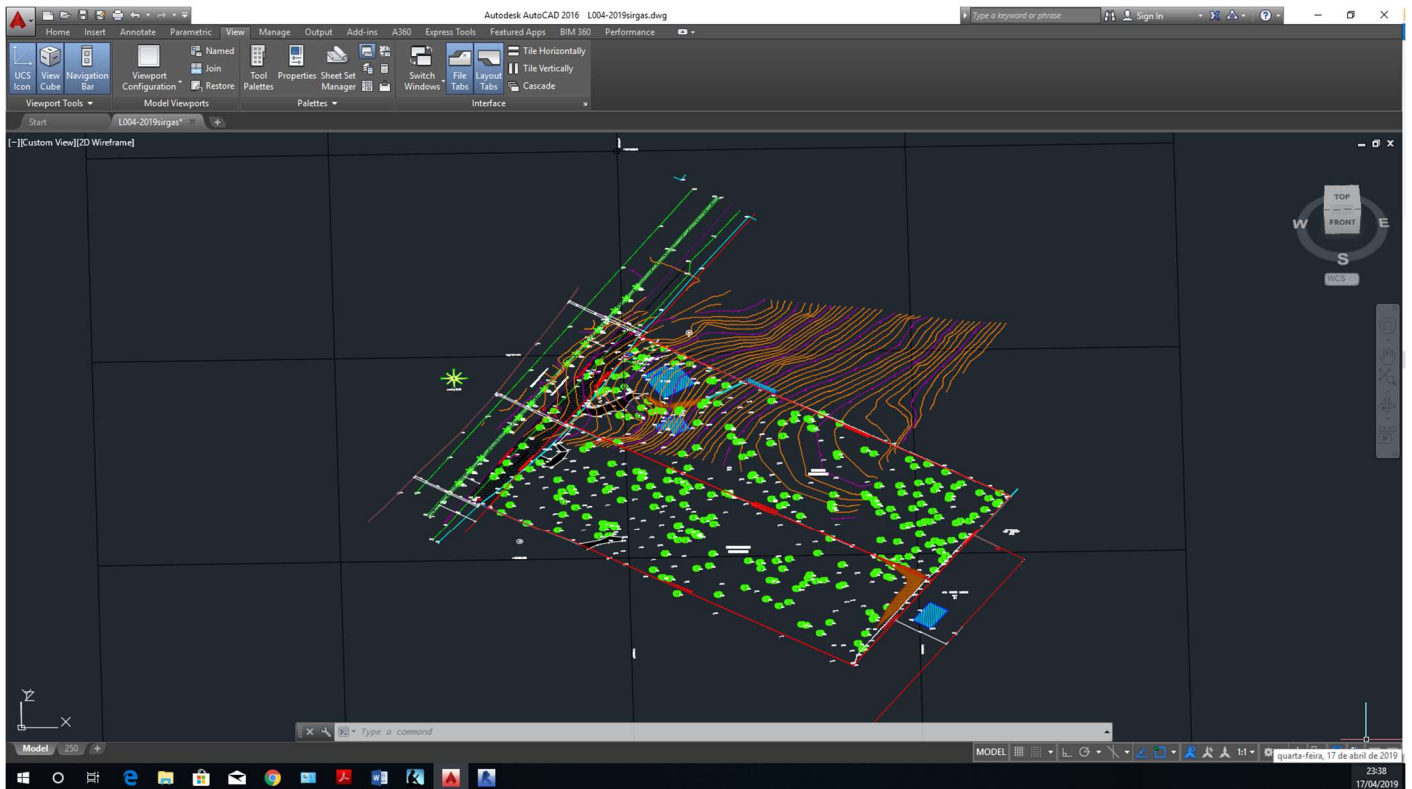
Autodesk AutoCAD 2016 L004-2019sirgas.dwg

Type a keyword or phrase

Sign In

Home Insert Annotate Parametric View Manage Output Add-ins A360 Express Tools Featured Apps BIM 360 Performance

UCS Icon View Cube Navigation Bar

Viewport Configuration

Named Join Restore

Tool Palettes Properties Sheet Set Manager

Switch Windows File Tabs Layout Tabs

Tile Horizontally Tile Vertically Cascade

Viewport Tools Model Viewports Palettes Interface

Start L004-2019sirgas*

[−][Custom View][2D Wireframe]

TOP FRONT W E S

WCS

Type a command

Model 250

MODEL 1:1

quarta-feira, 17 de abril de 2019

23:38 17/04/2019